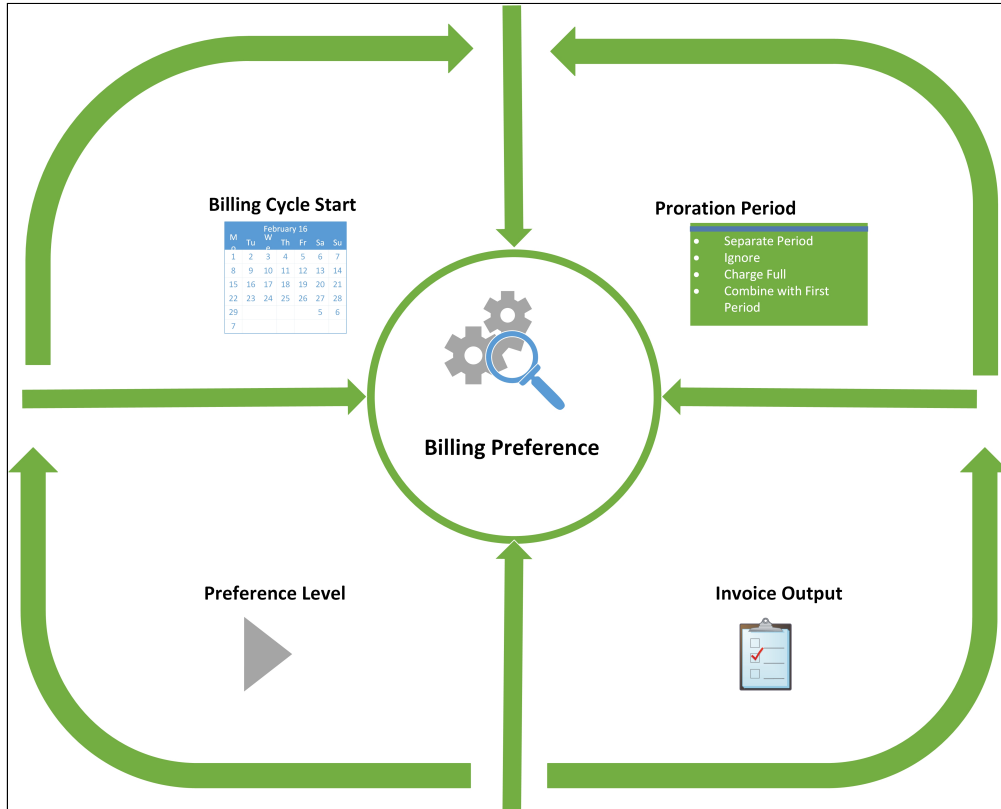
Billing Cycle Start

February 16

| Mo | Tu | We | Th | Fr | Sa | Su |
|---|---|---|---|---|---|---|
| 1 | 2 | 3 | 4 | 5 | 6 | 7 |
| 8 | 9 | 10 | 11 | 12 | 13 | 14 |
| 15 | 16 | 17 | 18 | 19 | 20 | 21 |
| 22 | 23 | 24 | 25 | 26 | 27 | 28 |
| 29 | | | | | 5 | 6 |
| 7 | | | | | | |

Proration Period

- Separate Period
- Ignore
- Charge Full
- Combine with First Period

Billing Preference

Preference Level

Invoice Output